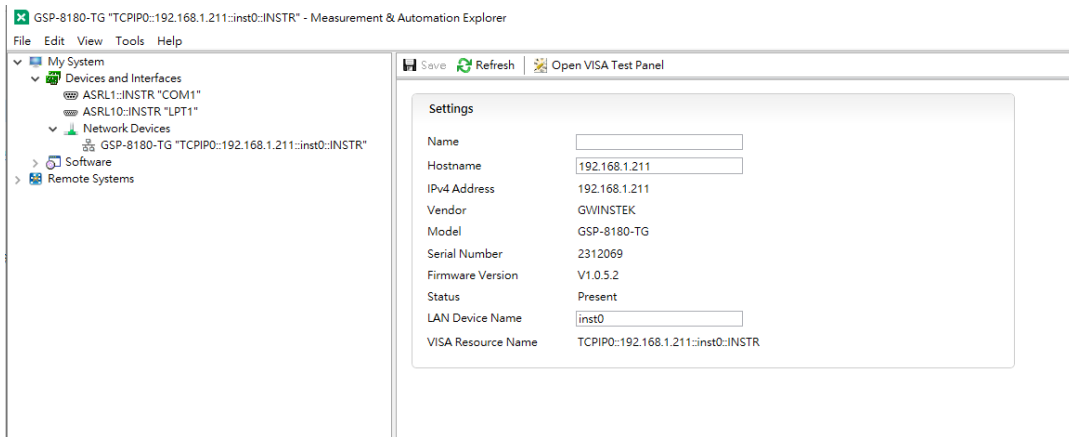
GSP-8180-TG "TCPIP0::192.168.1.211::inst0::INSTR" - Measurement & Automation Explorer

File Edit View Tools Help

My System
Devices and Interfaces
ASRL1::INSTR "COM1"
ASRL10::INSTR "LPT1"
Network Devices
GSP-8180-TG "TCPIP0::192.168.1.211::inst0::INSTR"
Software
Remote Systems

Save Refresh Open VISA Test Panel

Settings

| | |
|---|---|
| Name | |
| Hostname | 192.168.1.211 |
| IPv4 Address | 192.168.1.211 |
| Vendor | GWINSTEK |
| Model | GSP-8180-TG |
| Serial Number | 2312069 |
| Firmware Version | V1.0.5.2 |
| Status | Present |
| LAN Device Name | inst0 |
| VISA Resource Name | TCPIP0::192.168.1.211::inst0::INSTR |